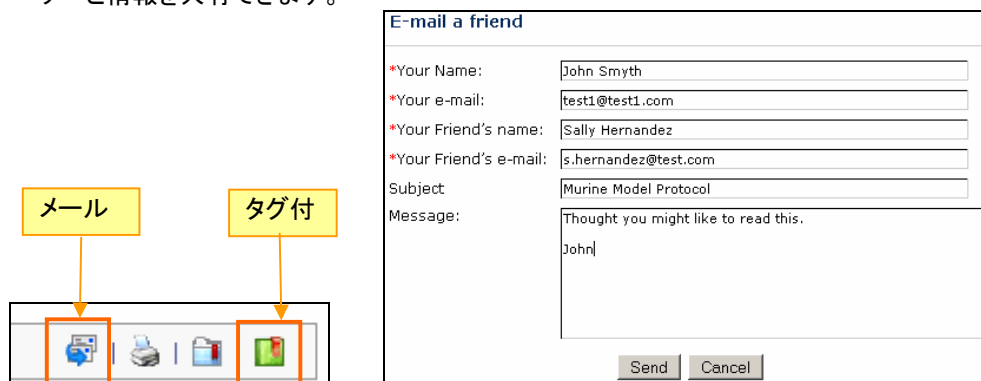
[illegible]と情報を入手できます。

E-mail a friend

*Your Name: John Smyth
*Your e-mail: test1@test1.com
*Your Friend's name: Sally Hernandez
*Your Friend's e-mail: s.hernandez@test.com
Subject Murine Model Protocol
Message: Thought you might like to read this.

John

Send Cancel

メール

タグ付